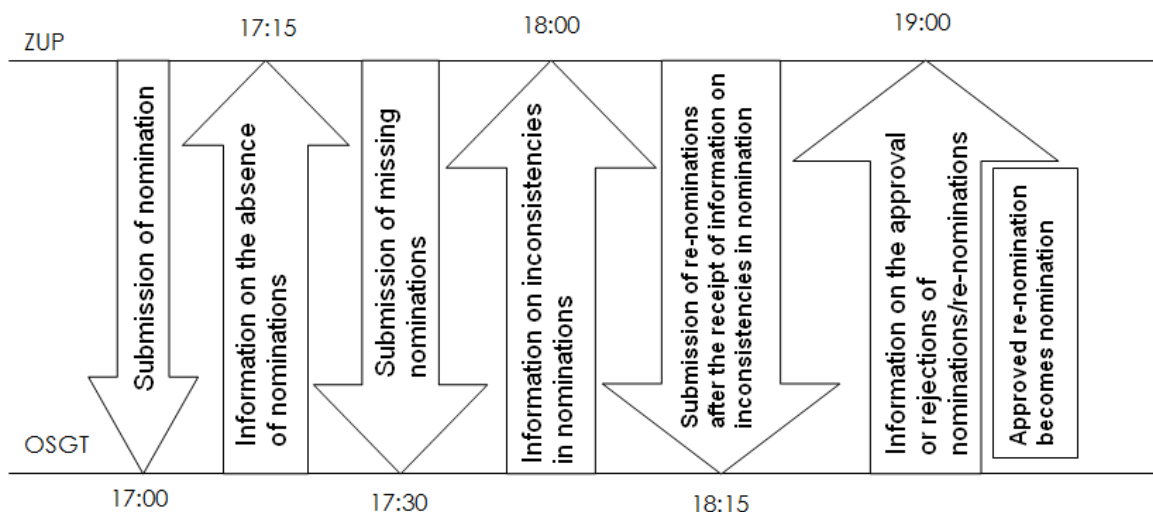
ZUP

17:15

18:00

19:00

Submission of nomination

Information on the absence of nominations

Submission of missing nominations

Information on inconsistencies in nominations

Submission of re-nominations after the receipt of information on inconsistencies in nomination

Information on the approval or rejections of nominations/re-nominations

Approved re-nomination becomes nomination

OSGT

17:00

17:30

18:15